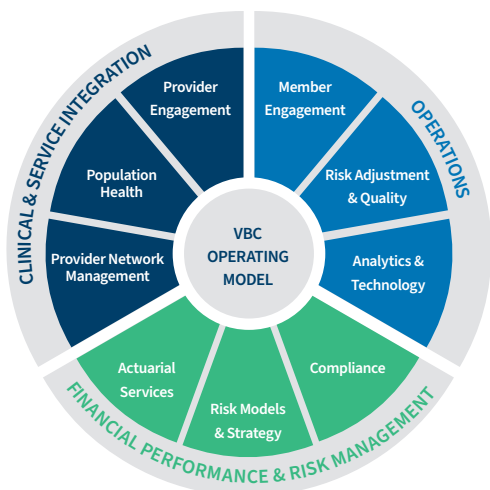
VBC OPERATING MODEL

CLINICAL & SERVICE INTEGRATION

Provider Engagement

Population Health

Provider Network Management

OPERATIONS

Member Engagement

Risk Adjustment & Quality

Analytics & Technology

FINANCIAL PERFORMANCE & RISK MANAGEMENT

Compliance

Risk Models & Strategy

Actuarial Services